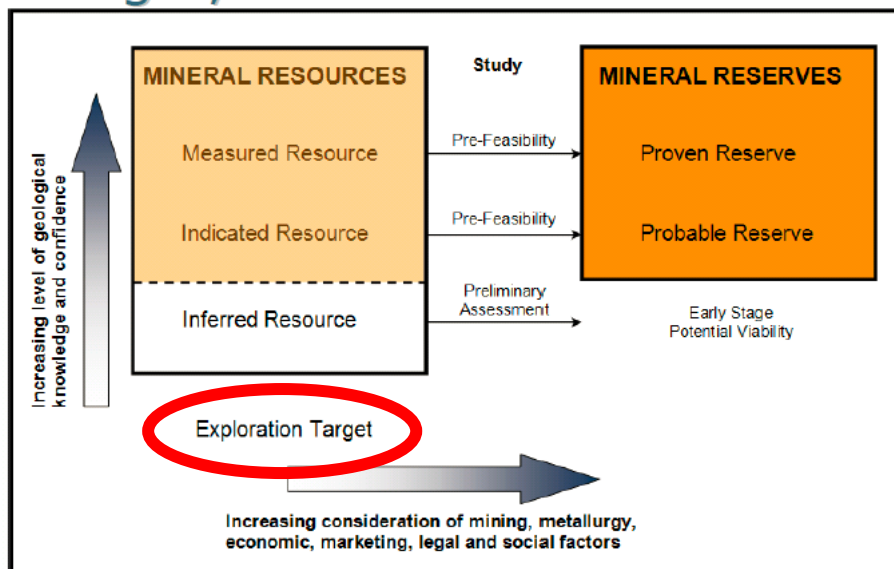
Increasing level of geological knowledge and confidence

MINERAL RESOURCES

Measured Resource

Indicated Resource

Inferred Resource

Study

Pre-Feasibility

Pre-Feasibility

Preliminary Assessment

MINERAL RESERVES

Proven Reserve

Probable Reserve

Early Stage Potential Viability

Exploration Target

Increasing consideration of mining, metallurgy, economic, marketing, legal and social factors